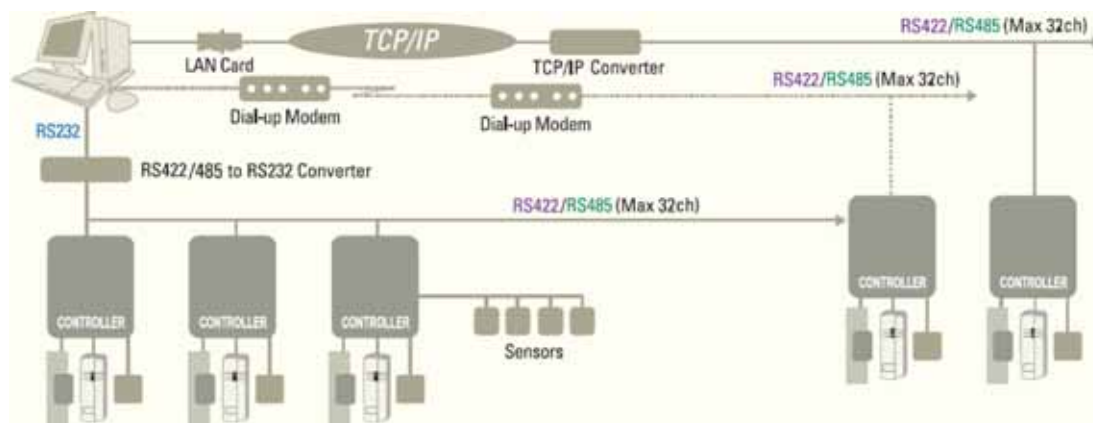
TCP/IP

RS422/RS485 (Max 32ch)

LAN Card

TCP/IP Converter

RS422/RS485 (Max 32ch)

Dial-up Modem

Dial-up Modem

RS232

RS422/485 to RS232 Converter

RS422/RS485 (Max 32ch)

CONTROLLER

CONTROLLER

CONTROLLER

Sensors

CONTROLLER

CONTROLLER